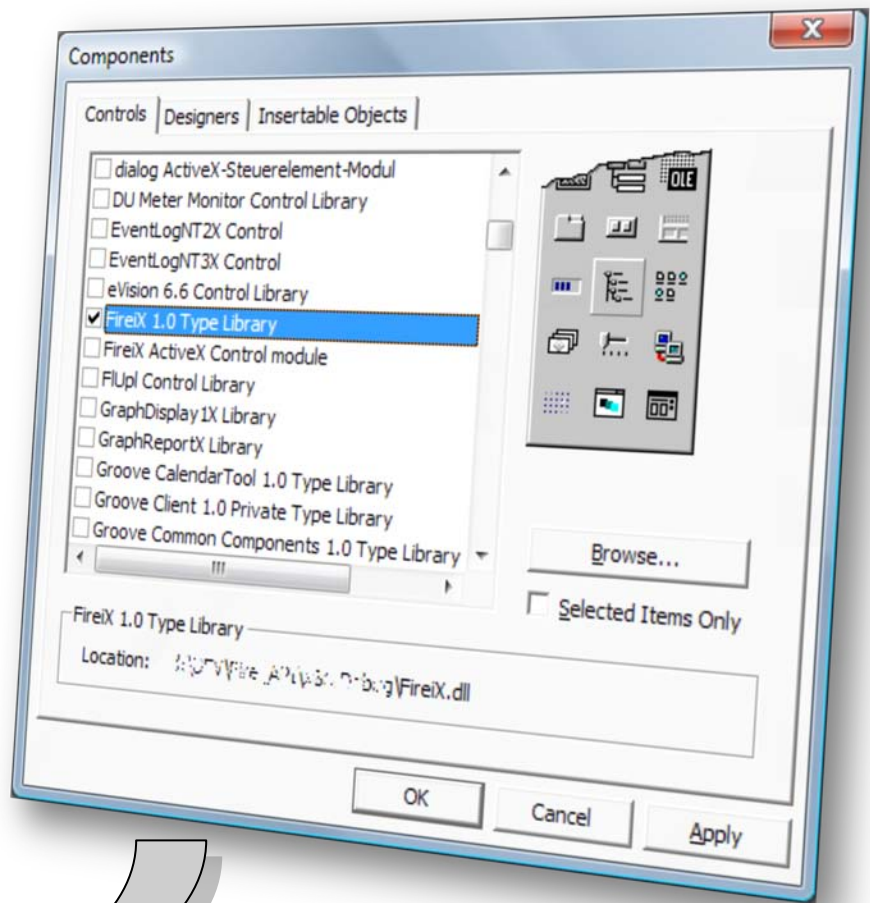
Components

Controls | Designers | Insertable Objects

dialog ActiveX-Steuerelement-Modul
DU Meter Monitor Control Library
EventLogNT2X Control
EventLogNT3X Control
eVision 6.6 Control Library
FireiX 1.0 Type Library
FireiX ActiveX Control module
FlUpl Control Library
GraphDisplay1X Library
GraphReportX Library
Groove CalendarTool 1.0 Type Library
Groove Client 1.0 Private Type Library
Groove Common Components 1.0 Type Library

OLE

Browse...

Selected Items Only

FireiX 1.0 Type Library

Location: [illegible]\FireiX.dll

OK Cancel Apply